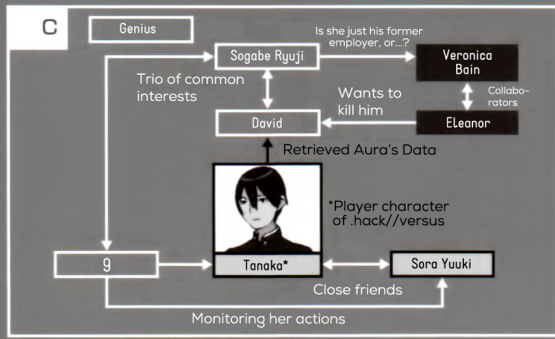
C

Genius

Sogabe Ryuji

Is she just his former employer, or...?

Veronica Bain

Trio of common interests

Wants to kill him

Collaborators

David

ELeanor

Retrieved Aura's Data

*Player character of .hack//versus

9

Tanaka*

Sora Yuuki

Close friends

Monitoring her actions